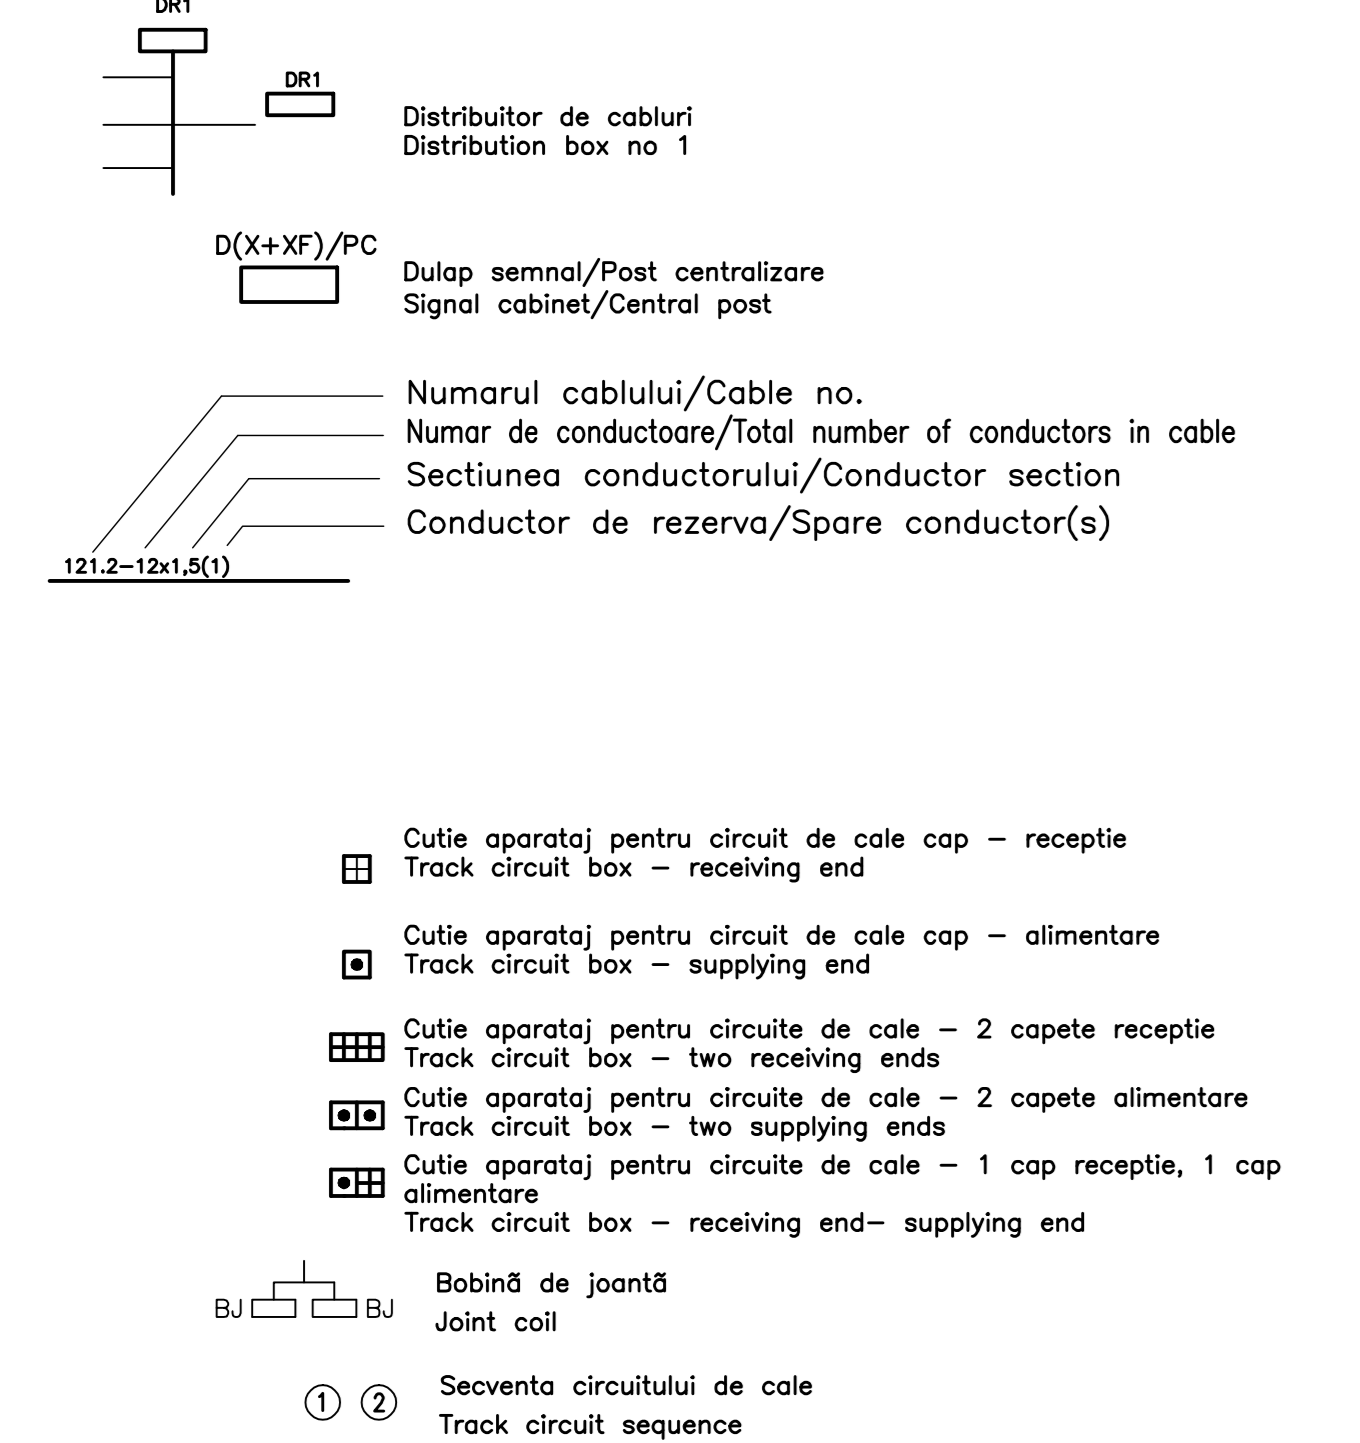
DR1

DR1

Distribuitor de cabluri
Distribution box no 1

D(X+XF)/PC

Dulap semnal/Post centralizare
Signal cabinet/Central post

Numarul cablului/Cable no.
Numar de conductoare/Total number of conductors in cable
Sectiunea conductorului/Conductor section
Conductor de rezerva/Spare conductor(s)

121.2–12x1,5(1)

Cutie aparataj pentru circuit de cale cap – receptie
Track circuit box – receiving end

Cutie aparataj pentru circuit de cale cap – alimentare
Track circuit box – supplying end

Cutie aparataj pentru circuite de cale – 2 capete receptie
Track circuit box – two receiving ends

Cutie aparataj pentru circuite de cale – 2 capete alimentare
Track circuit box – two supplying ends

Cutie aparataj pentru circuite de cale – 1 cap receptie, 1 cap alimentare
Track circuit box – receiving end– supplying end

BJ BJ

Bobinã de jointã
Joint coil

① ②

Secventa circuitului de cale
Track circuit sequence